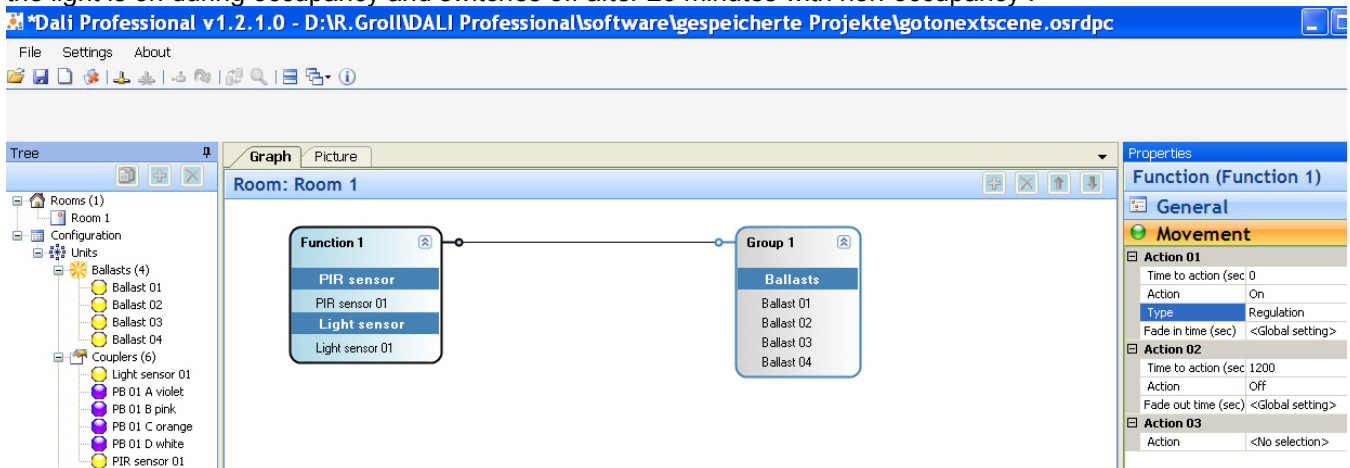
*Dali Professional v1.2.1.0 - D:\R.Groll\DALI Professional\software\gespeicherte Projekte\gotonextscene.osrdpc

File Settings About

Tree

Rooms (1)
Room 1
Configuration
Units
Ballasts (4)
Ballast 01
Ballast 02
Ballast 03
Ballast 04
Couplers (6)
Light sensor 01
PB 01 A violet
PB 01 B pink
PB 01 C orange
PB 01 D white
PIR sensor 01

Graph Picture

Room: Room 1

Function 1
PIR sensor
PIR sensor 01
Light sensor
Light sensor 01

Group 1
Ballasts
Ballast 01
Ballast 02
Ballast 03
Ballast 04

Properties
Function (Function 1)
General
Movement

| Action 01 | |
|---|---|
| Time to action (sec | 0 |
| Action | On |
| Type | Regulation |
| Fade in time (sec) | <Global setting> |
| **Action 02** | |
| Time to action (sec | 1200 |
| Action | Off |
| Fade out time (sec) | <Global setting> |
| **Action 03** | |
| Action | <No selection> |